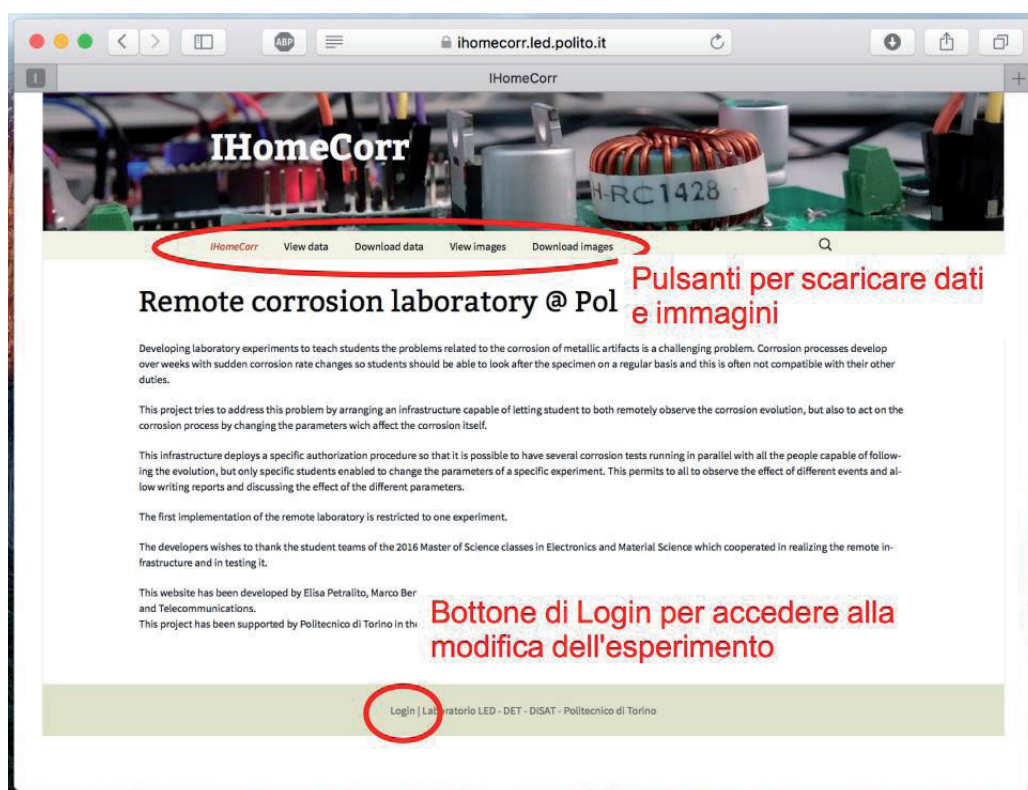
ABP ihomecorr.led.polito.it

IHomeCorr

IHomeCorr

H-RC1428

IHomeCorr View data Download data View images Download images

Pulsanti per scaricare dati e immagini

Remote corrosion laboratory @ Pol

Developing laboratory experiments to teach students the problems related to the corrosion of metallic artifacts is a challenging problem. Corrosion processes develop over weeks with sudden corrosion rate changes so students should be able to look after the specimen on a regular basis and this is often not compatible with their other duties.

This project tries to address this problem by arranging an infrastructure capable of letting student to both remotely observe the corrosion evolution, but also to act on the corrosion process by changing the parameters wich affect the corrosion itself.

This infrastructure deploys a specific authorization procedure so that it is possible to have several corrosion tests running in parallel with all the people capable of following the evolution, but only specific students enabled to change the parameters of a specific experiment. This permits to all to observe the effect of different events and allow writing reports and discussing the effect of the different parameters.

The first implementation of the remote laboratory is restricted to one experiment.

The developers wishes to thank the student teams of the 2016 Master of Science classes in Electronics and Material Science which cooperated in realizing the remote infrastructure and in testing it.

This website has been developed by Elisa Petralito, Marco Ber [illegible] and Telecommunications.
This project has been supported by Politecnico di Torino in th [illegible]

Bottone di Login per accedere alla modifica dell'esperimento

Login | Laboratorio LED - DET - DISAT - Politecnico di Torino